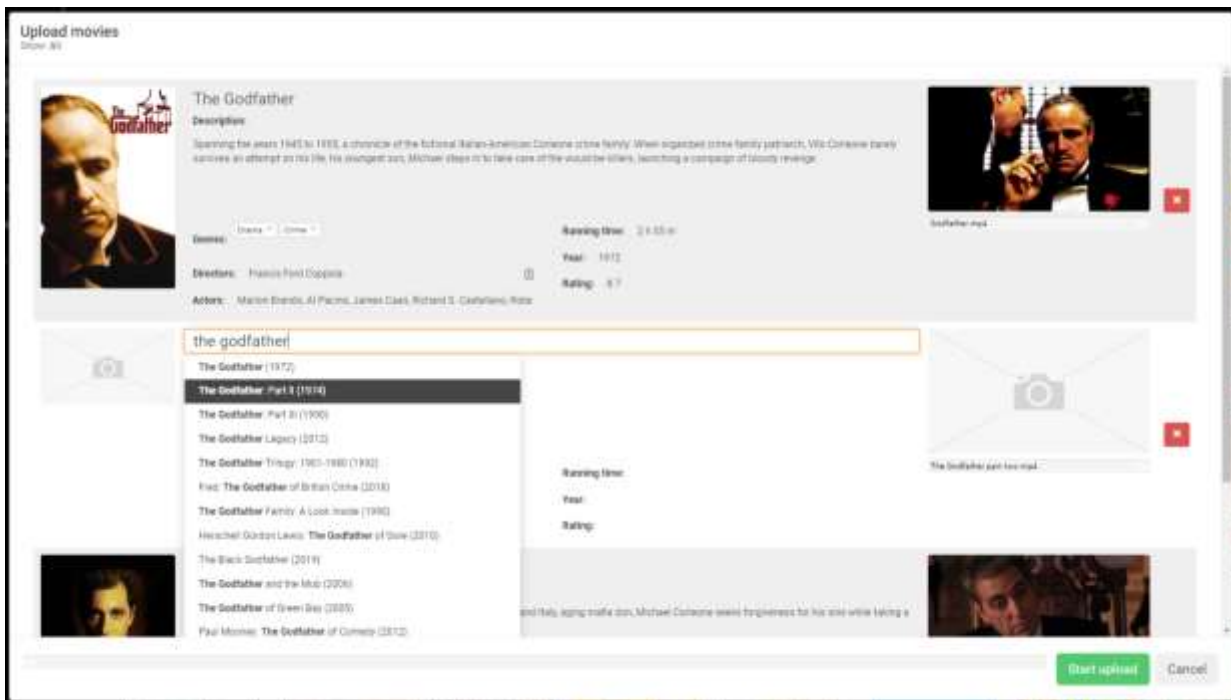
Upload movies
Show all

The Godfather
Description:
Spanning the years 1945 to 1955, a chronicle of the fictional Italian-American Corleone crime family. When organized crime family patriarch, Vito Corleone barely survives an attempt on his life, his youngest son, Michael steps in to take care of the would-be killers, launching a campaign of bloody revenge.

Genres: Drama Crime
Directors: Francis Ford Coppola
Actors: Marlon Brando, Al Pacino, James Caan, Richard S. Castellano, Robe
Running time: 2 h 55 m
Year: 1972
Rating: 8.7
Godfather.mp4

the godfather
The Godfather (1972)
The Godfather: Part II (1974)
The Godfather: Part III (1990)
The Godfather Legacy (2012)
The Godfather Trilogy: 1901-1980 (1992)
Fred: The Godfather of British Crime (2018)
The Godfather Family: A Look Inside (1990)
Herschell Gordon Lewis: The Godfather of Gore (2010)
The Black Godfather (2019)
The Godfather and the Mob (2006)
The Godfather of Green Bay (2005)
Paul Mooney: The Godfather of Comedy (2012)

Running time:
Year:
Rating:
The Godfather part two.mp4

and Italy, aging mafia don, Michael Corleone seeks forgiveness for his sins while taking a

Start upload
Cancel